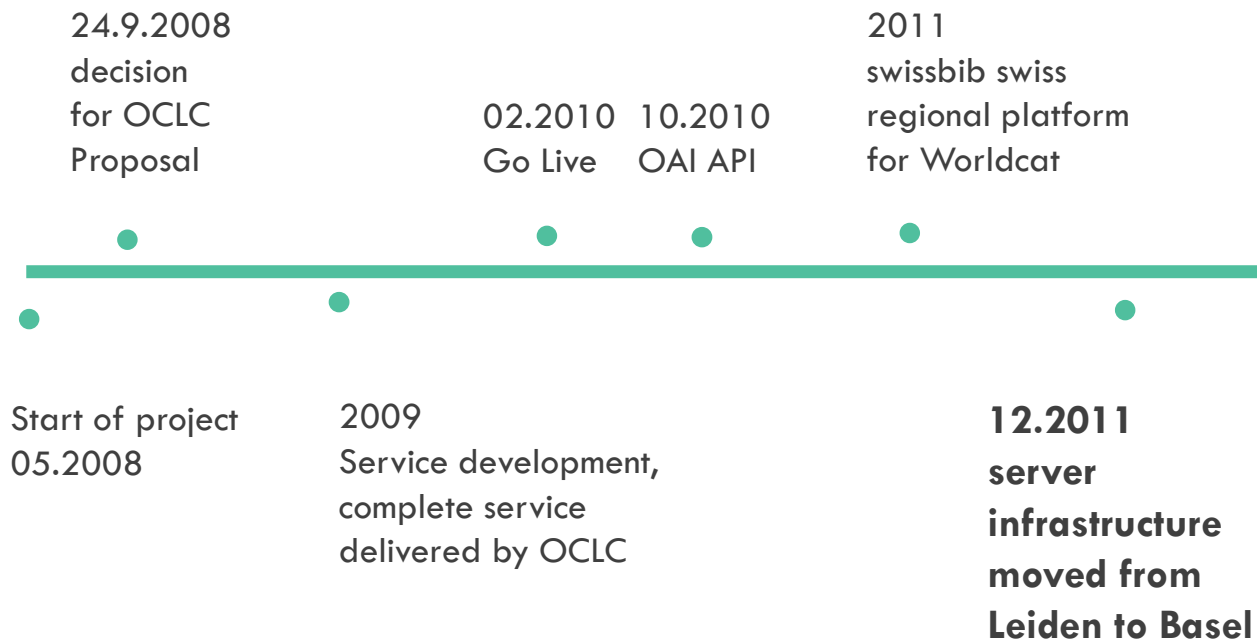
24.9.2008
decision
for OCLC
Proposal

02.2010
Go Live

10.2010
OAI API

2011
swissbib swiss
regional platform
for Worldcat

Start of project
05.2008

2009
Service development,
complete service
delivered by OCLC

**12.2011**
**server**
**infrastructure**
**moved from**
**Leiden to Basel**